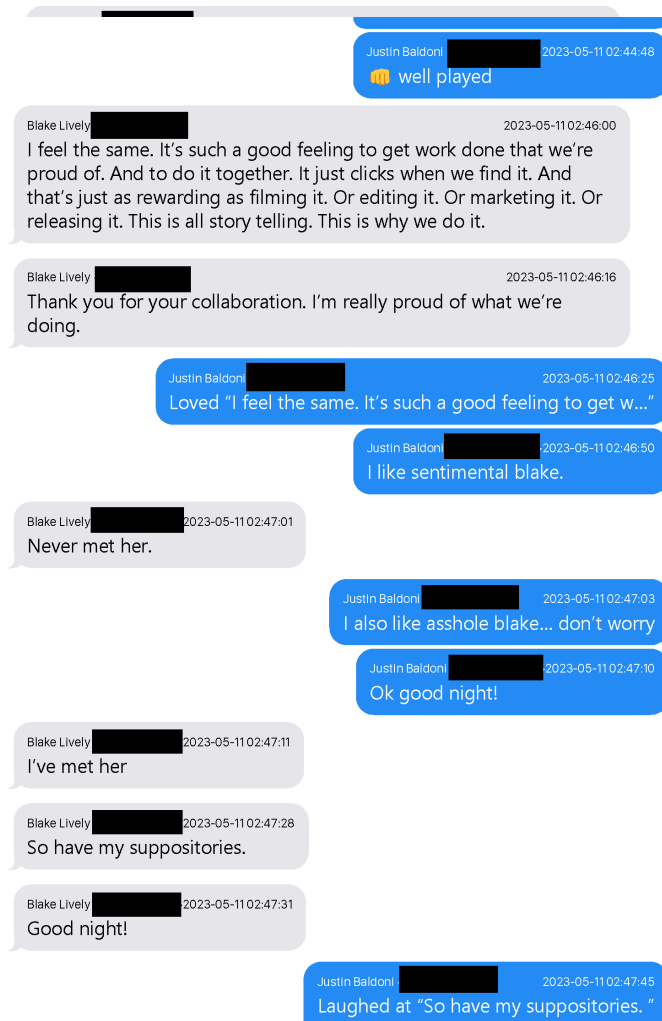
Justin Baldoni 2023-05-11 02:44:48
👊 well played

Blake Lively 2023-05-11 02:46:00
I feel the same. It's such a good feeling to get work done that we're proud of. And to do it together. It just clicks when we find it. And that's just as rewarding as filming it. Or editing it. Or marketing it. Or releasing it. This is all story telling. This is why we do it.

Blake Lively 2023-05-11 02:46:16
Thank you for your collaboration. I'm really proud of what we're doing.

Justin Baldoni 2023-05-11 02:46:25
Loved "I feel the same. It's such a good feeling to get w..."

Justin Baldoni 2023-05-11 02:46:50
I like sentimental blake.

Blake Lively 2023-05-11 02:47:01
Never met her.

Justin Baldoni 2023-05-11 02:47:03
I also like asshole blake... don't worry

Justin Baldoni 2023-05-11 02:47:10
Ok good night!

Blake Lively 2023-05-11 02:47:11
I've met her

Blake Lively 2023-05-11 02:47:28
So have my suppositories.

Blake Lively 2023-05-11 02:47:31
Good night!

Justin Baldoni 2023-05-11 02:47:45
Laughed at "So have my suppositories. "